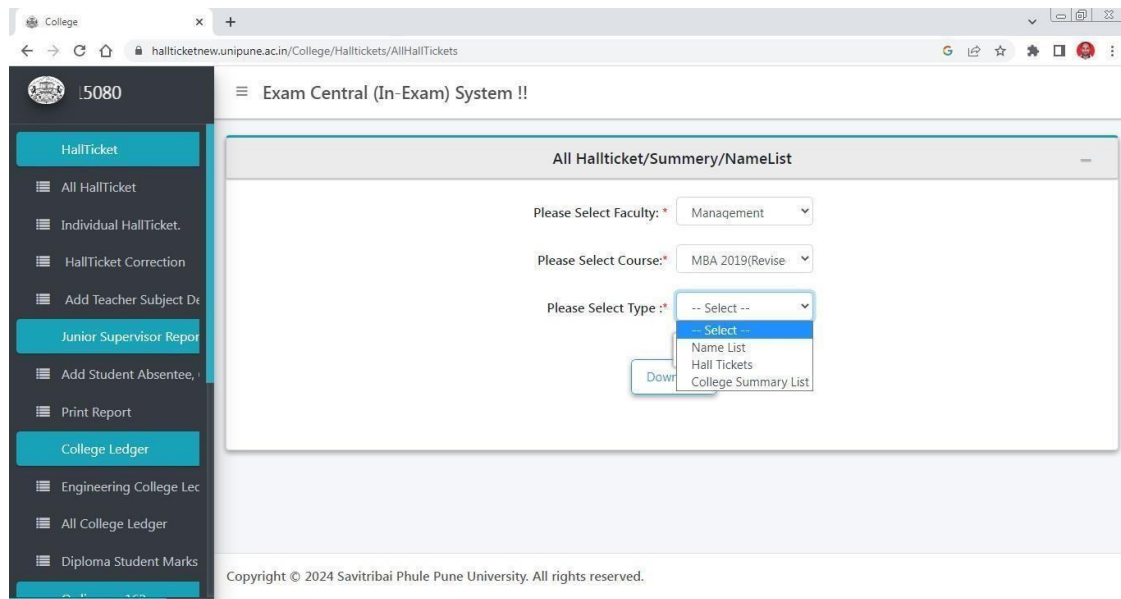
College × +

hallticketnew.unipune.ac.in/College/Halltickets/AllHallTickets

15080

≡ Exam Central (In-Exam) System !!

HallTicket

All HallTicket

Individual HallTicket.

HallTicket Correction

Add Teacher Subject De

Junior Supervisor Repor

Add Student Absentee,

Print Report

College Ledger

Engineering College Lec

All College Ledger

Diploma Student Marks

All Hallticket/Summery/NameList

Please Select Faculty: * Management

Please Select Course:* MBA 2019(Revise

Please Select Type :* -- Select --

-- Select --
Name List
Hall Tickets
College Summary List

Dowr

Copyright © 2024 Savitribai Phule Pune University. All rights reserved.